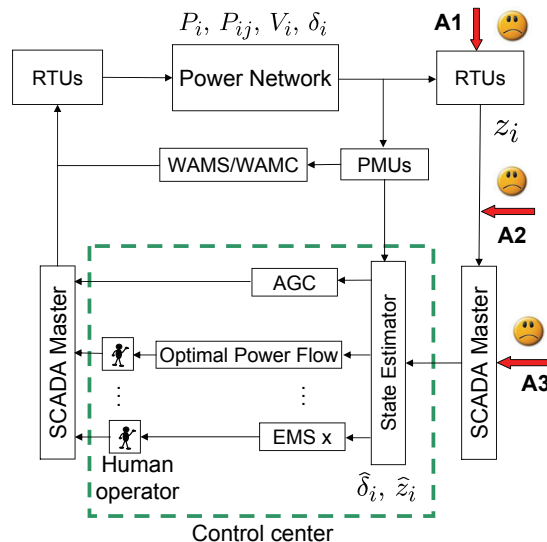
$P_i,\ P_{ij},\ V_i,\ \delta_i$

A1

RTUs

Power Network

RTUs

$z_i$

WAMS/WAMC

PMUs

A2

SCADA Master

AGC

State Estimator

SCADA Master

A3

Optimal Power Flow

⋮

⋮

EMS x

Human operator

$\widehat{\delta}_i,\ \widehat{z}_i$

Control center